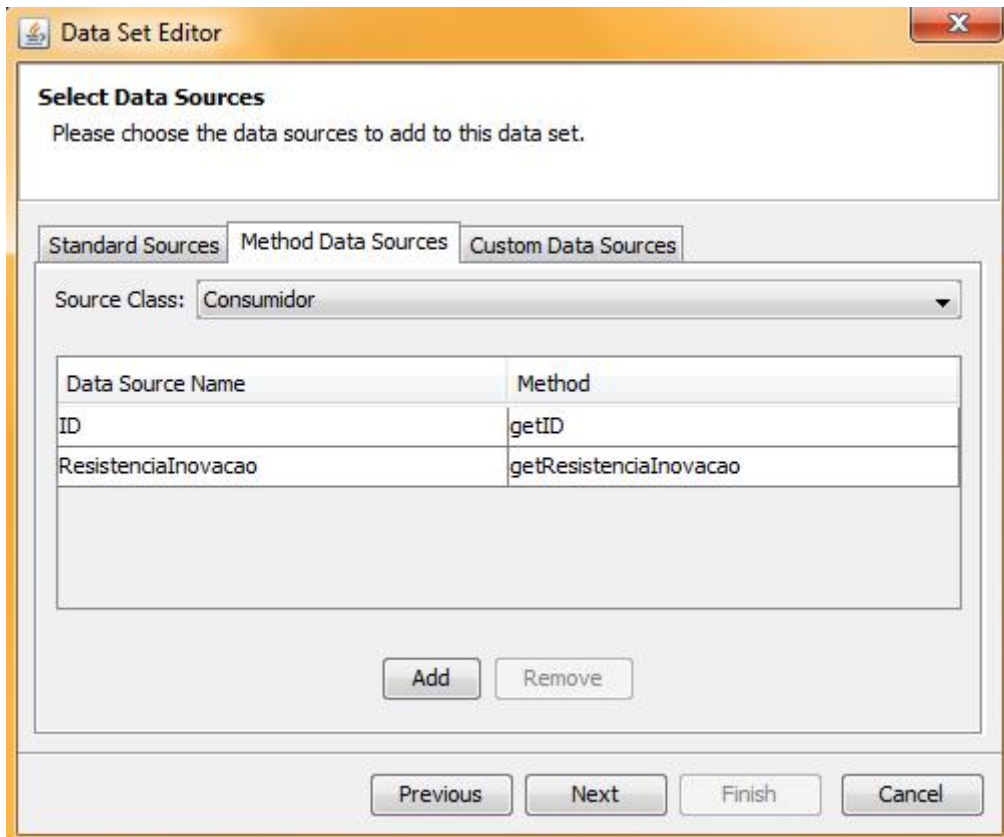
Data Set Editor

Select Data Sources
Please choose the data sources to add to this data set.

Standard Sources | Method Data Sources | Custom Data Sources

Source Class: Consumidor

| Data Source Name | Method |
|---|---|
| ID | getID |
| ResistenciaInovacao | getResistenciaInovacao |

Add Remove

Previous Next Finish Cancel